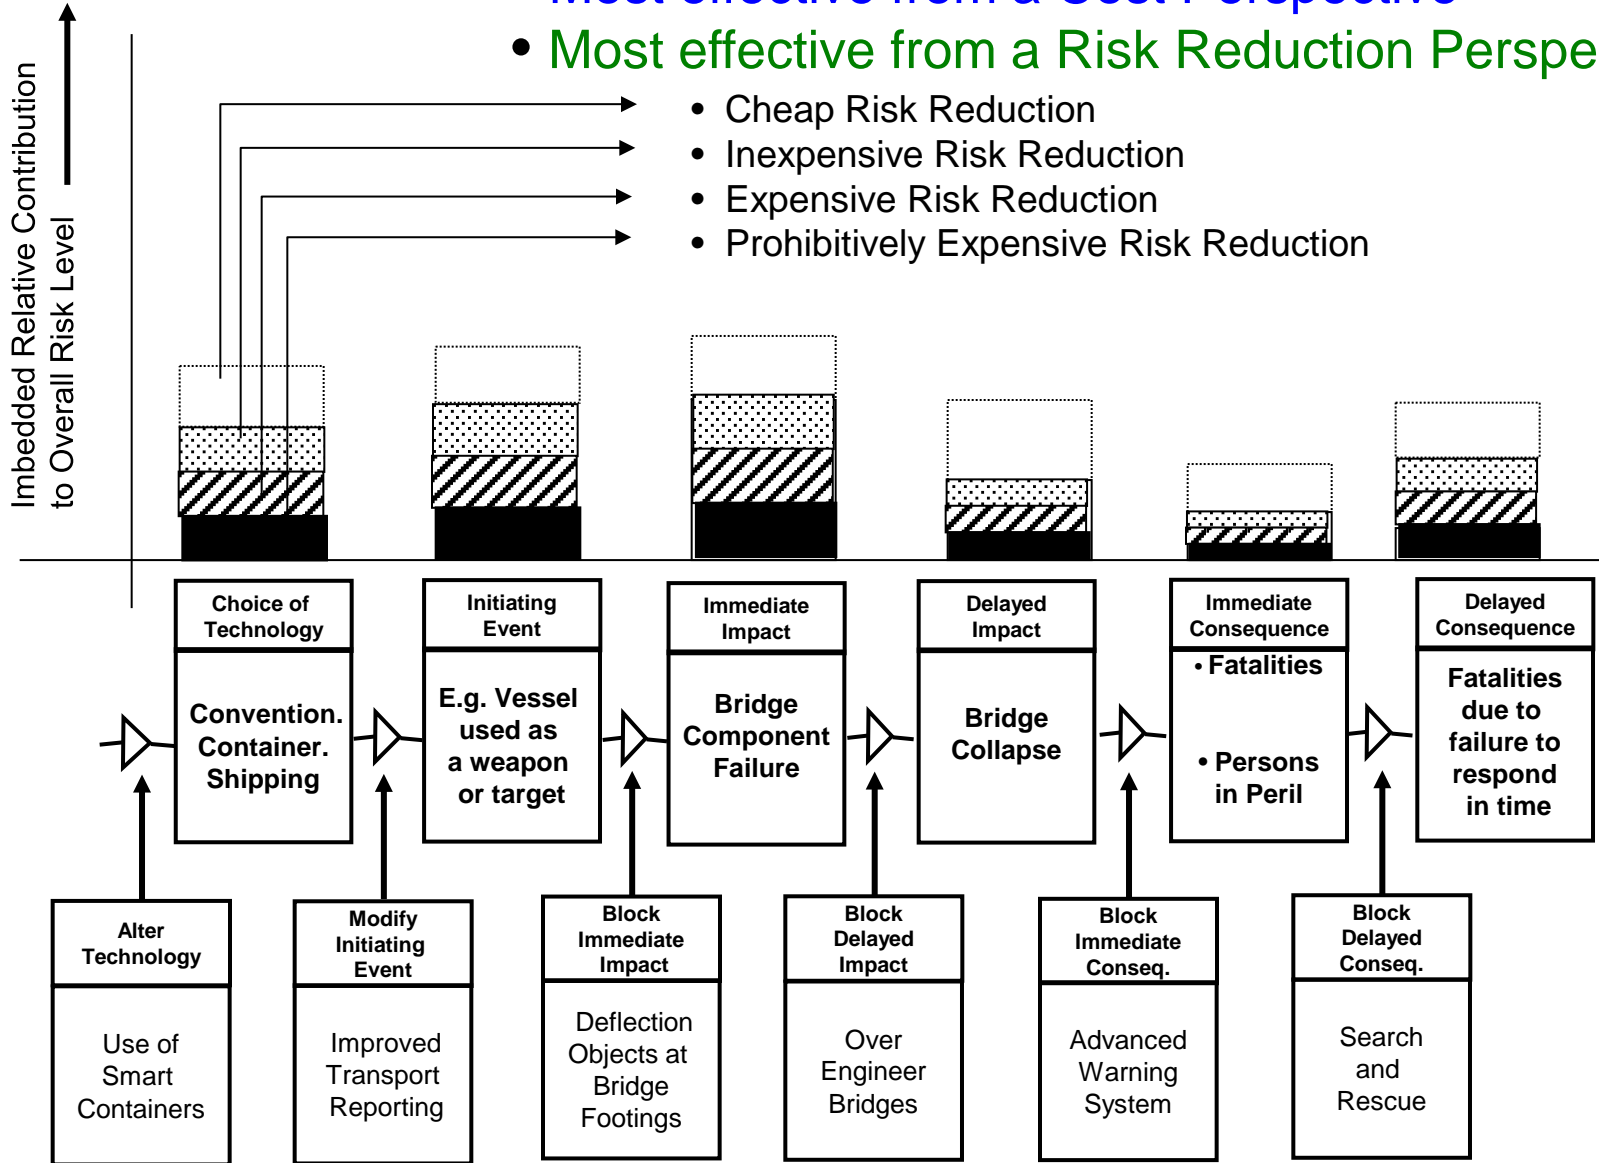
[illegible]

• Most effective from a Risk Reduction Perspe

• Cheap Risk Reduction
• Inexpensive Risk Reduction
• Expensive Risk Reduction
• Prohibitively Expensive Risk Reduction

Imbedded Relative Contribution to Overall Risk Level

Choice of Technology

Convention. Container. Shipping

Initiating Event

E.g. Vessel used as a weapon or target

Immediate Impact

Bridge Component Failure

Delayed Impact

Bridge Collapse

Immediate Consequence

• Fatalities

• Persons in Peril

Delayed Consequence

Fatalities due to failure to respond in time

Alter Technology

Use of Smart Containers

Modify Initiating Event

Improved Transport Reporting

Block Immediate Impact

Deflection Objects at Bridge Footings

Block Delayed Impact

Over Engineer Bridges

Block Immediate Conseq.

Advanced Warning System

Block Delayed Conseq.

Search and Rescue